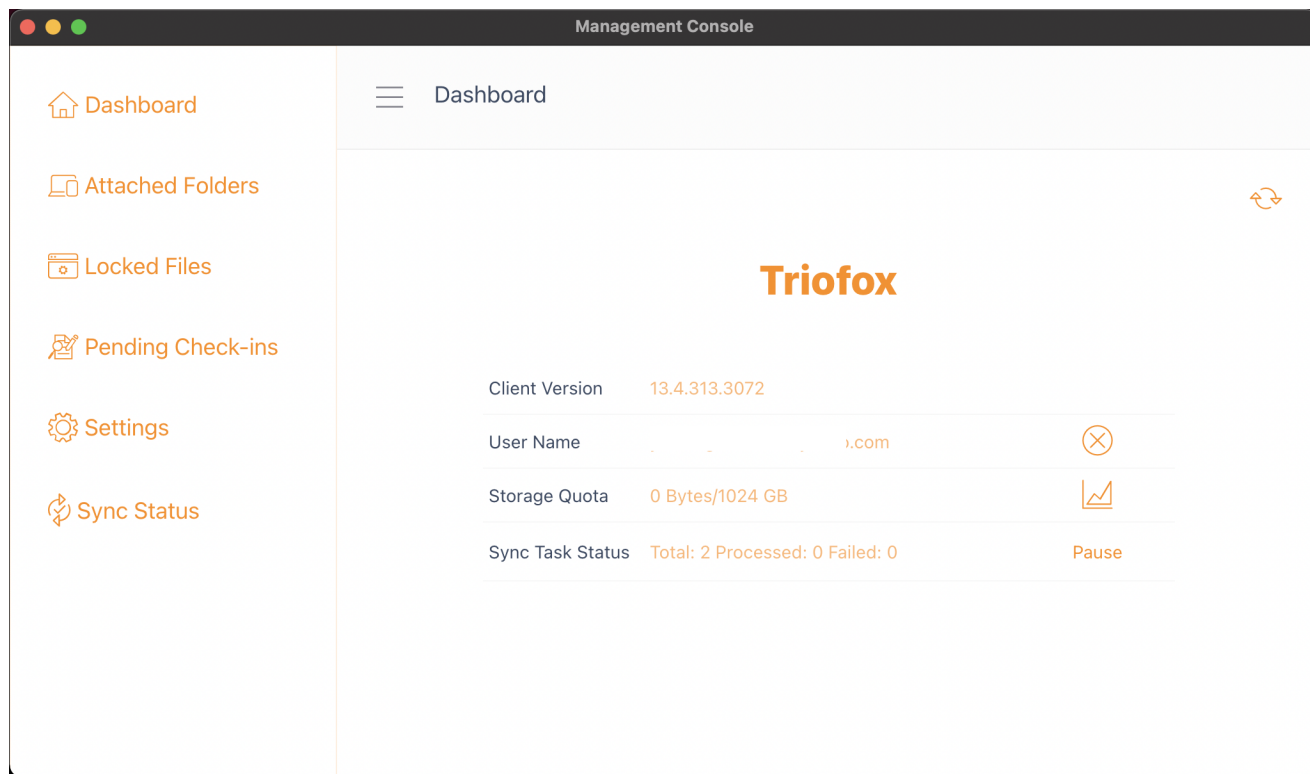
Management Console

Dashboard

Attached Folders

Locked Files

Pending Check-ins

Settings

Sync Status

Dashboard

Triofox

| | | |
|---|---|---|
| Client Version | 13.4.313.3072 | |
| User Name | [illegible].com | |
| Storage Quota | 0 Bytes/1024 GB | |
| Sync Task Status | Total: 2 Processed: 0 Failed: 0 | Pause |